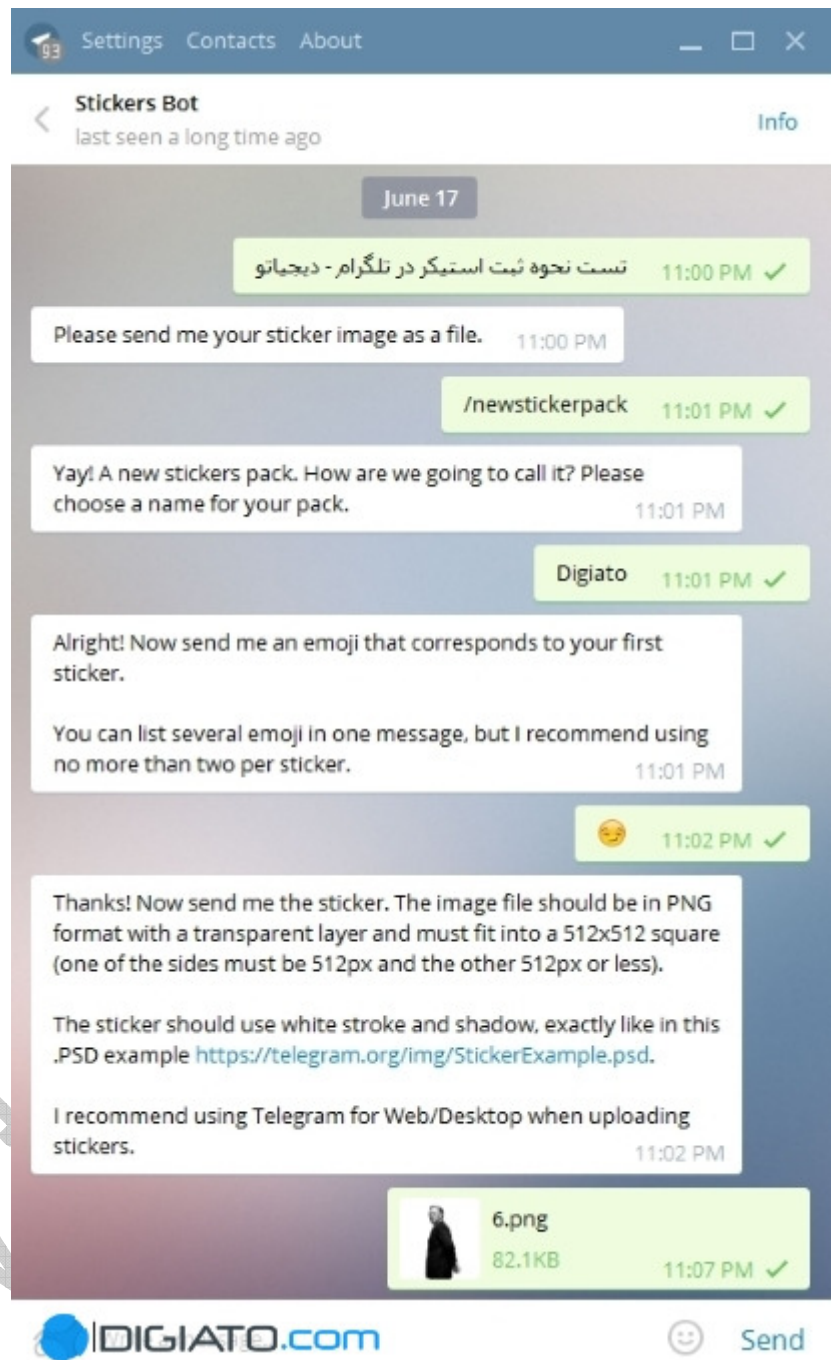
93 Settings Contacts About

Stickers Bot
last seen a long time ago

Info

June 17

تست نحوه ثبت استیکر در تلگرام - دیجیاتو 11:00 PM

Please send me your sticker image as a file. 11:00 PM

/newstickerpack 11:01 PM

Yay! A new stickers pack. How are we going to call it? Please choose a name for your pack. 11:01 PM

Digiato 11:01 PM

Alright! Now send me an emoji that corresponds to your first sticker.

You can list several emoji in one message, but I recommend using no more than two per sticker. 11:01 PM

😏 11:02 PM

Thanks! Now send me the sticker. The image file should be in PNG format with a transparent layer and must fit into a 512x512 square (one of the sides must be 512px and the other 512px or less).

The sticker should use white stroke and shadow, exactly like in this .PSD example https://telegram.org/img/StickerExample.psd.

I recommend using Telegram for Web/Desktop when uploading stickers. 11:02 PM

6.png
82.1KB 11:07 PM

DIGIATO.com

Send